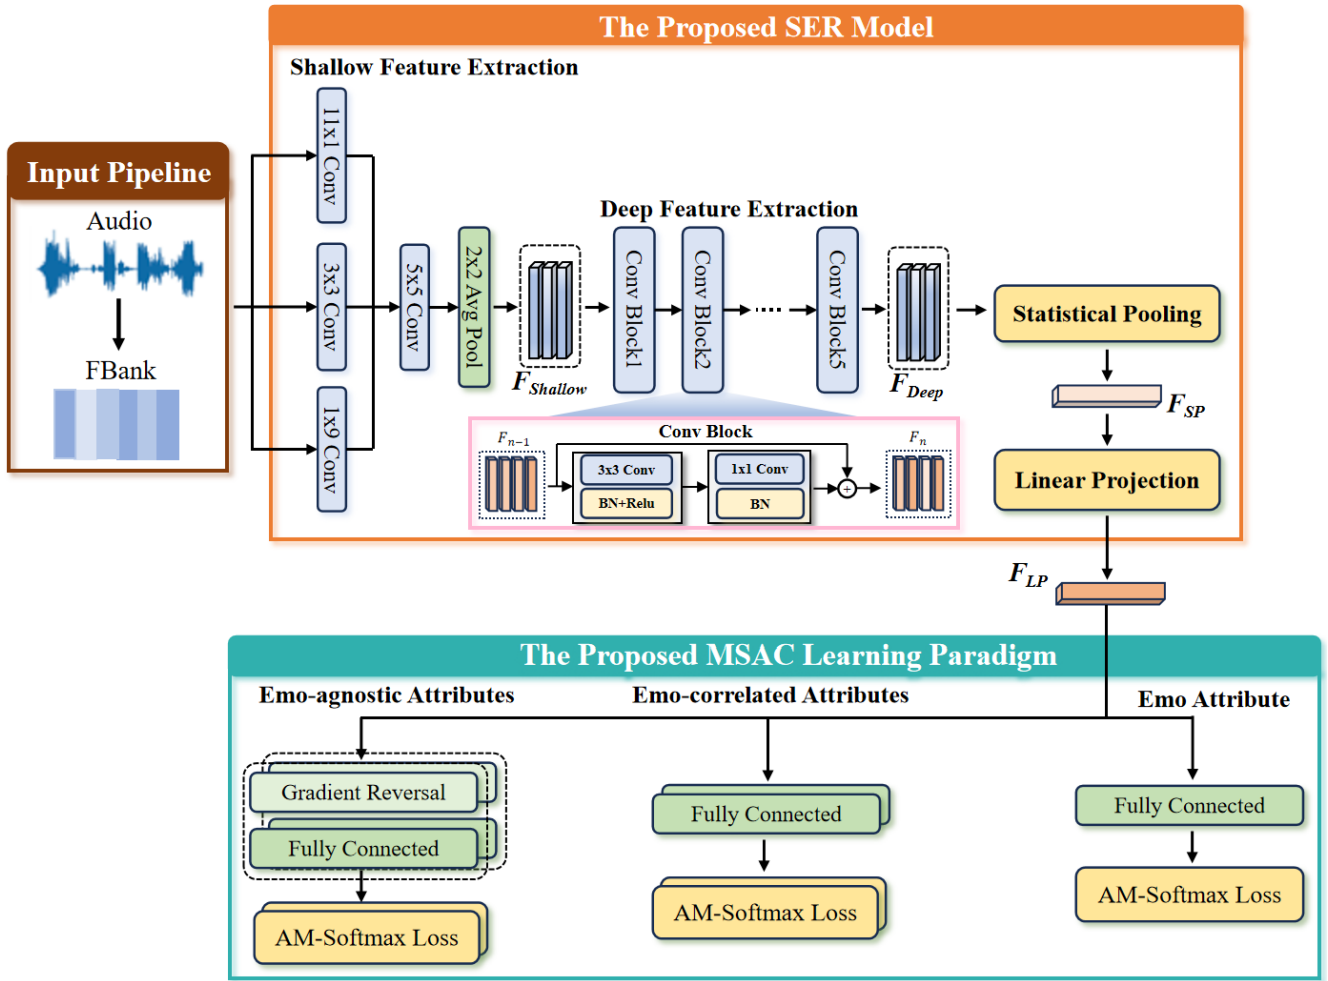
The Proposed SER Model

Shallow Feature Extraction

Input Pipeline

Audio

FBank

11x1 Conv

3x3 Conv

1x9 Conv

5x5 Conv

2x2 Avg Pool

$F_{Shallow}$

Deep Feature Extraction

Conv Block1

Conv Block2

Conv Block5

$F_{Deep}$

Statistical Pooling

$F_{SP}$

Linear Projection

Conv Block

$F_{n-1}$

3x3 Conv

BN+Relu

1x1 Conv

BN

$F_n$

$F_{LP}$

The Proposed MSAC Learning Paradigm

Emo-agnostic Attributes

Emo-correlated Attributes

Emo Attribute

Gradient Reversal

Fully Connected

AM-Softmax Loss

Fully Connected

AM-Softmax Loss

Fully Connected

AM-Softmax Loss